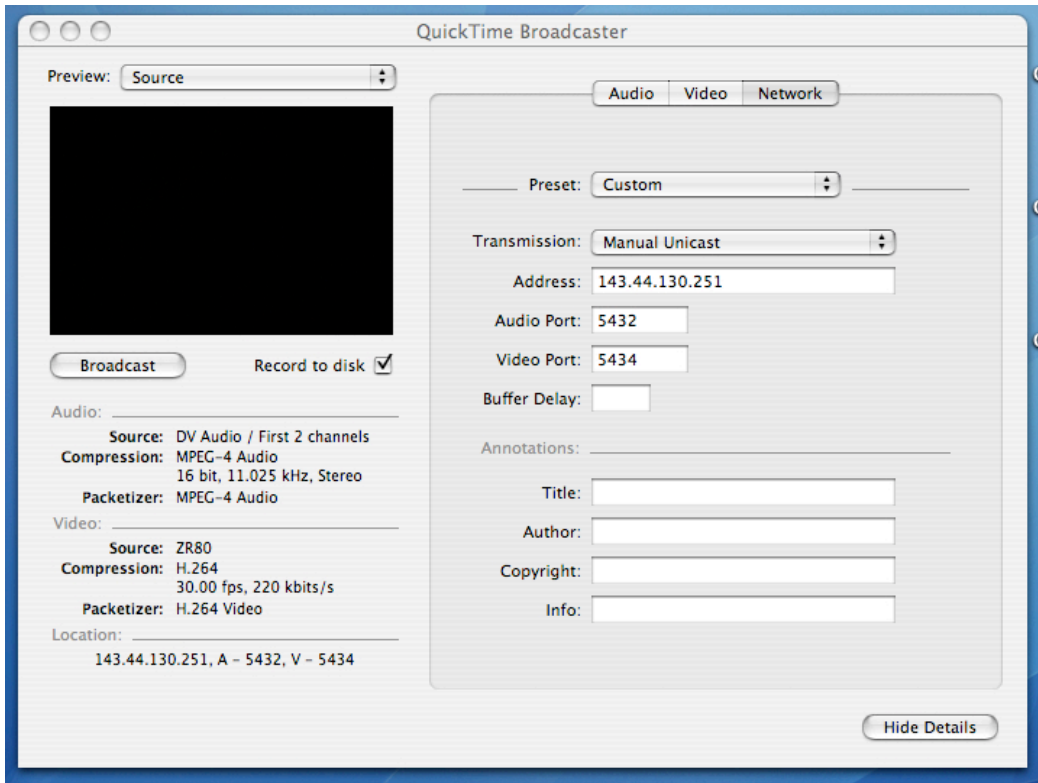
QuickTime Broadcaster

Preview: Source

Broadcast

Record to disk

Audio:

Source: DV Audio / First 2 channels
Compression: MPEG-4 Audio
16 bit, 11.025 kHz, Stereo
Packetizer: MPEG-4 Audio

Video:

Source: ZR80
Compression: H.264
30.00 fps, 220 kbits/s
Packetizer: H.264 Video

Location:

143.44.130.251, A - 5432, V - 5434

Audio | Video | Network

Preset: Custom

Transmission: Manual Unicast
Address: 143.44.130.251
Audio Port: 5432
Video Port: 5434
Buffer Delay:

Annotations:

Title:
Author:
Copyright:
Info:

Hide Details